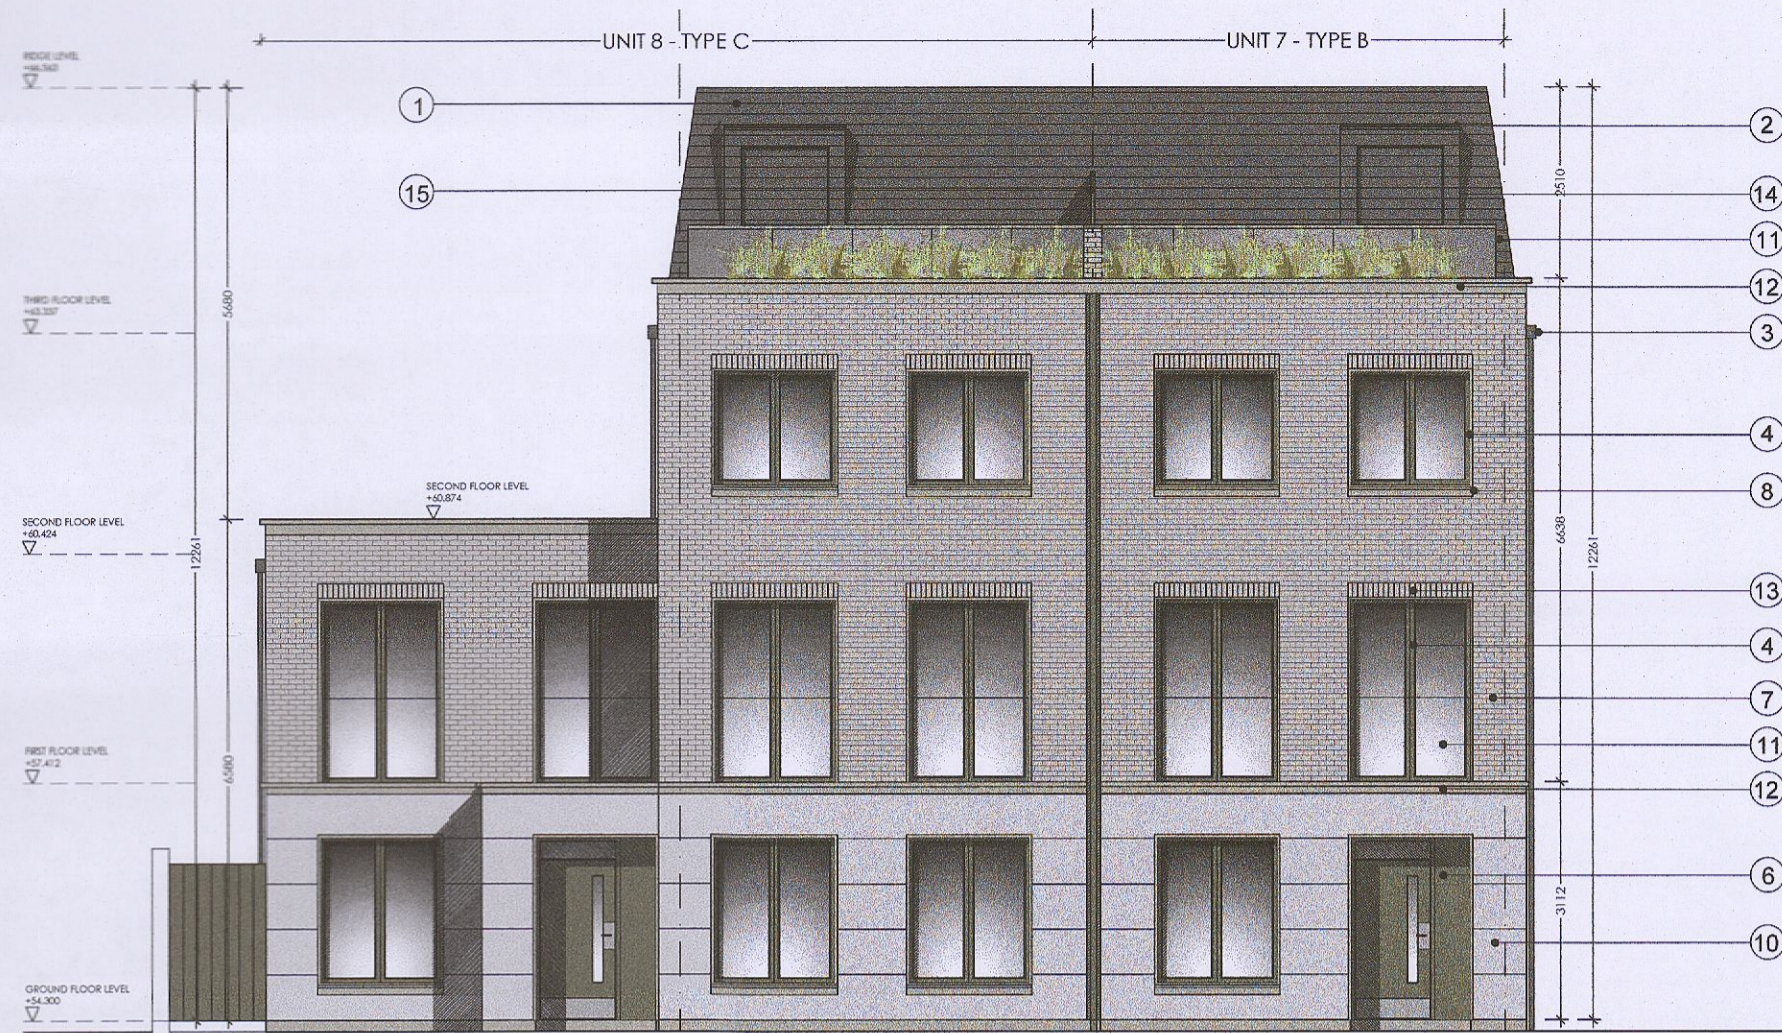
UNIT 8 - TYPE C

UNIT 7 - TYPE B

RIDGE LEVEL
+66.560

THIRD FLOOR LEVEL
+63.357

SECOND FLOOR LEVEL
+60.874

SECOND FLOOR LEVEL
+60.424

FIRST FLOOR LEVEL
+57.412

GROUND FLOOR LEVEL
+54.300

5680

12261

6590

2510

6638

12261

3112

1

15

2

14

11

12

3

4

8

13

4

7

11

12

6

10